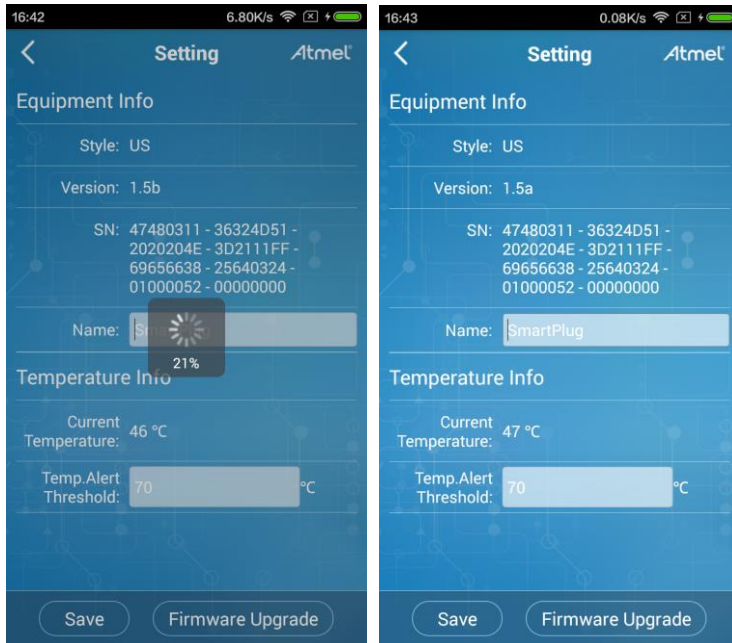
16:42 6.80K/s

<

Setting

Atmel

Equipment Info

Style: US

Version: 1.5b

SN: 47480311 - 36324D51 - 2020204E - 3D2111FF - 69656638 - 25640324 - 01000052 - 00000000

Name: Sma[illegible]

21%

Temperature Info

Current Temperature: 46 °C

Temp.Alert Threshold: 70 °C

Save

Firmware Upgrade

16:43 0.08K/s

<

Setting

Atmel

Equipment Info

Style: US

Version: 1.5a

SN: 47480311 - 36324D51 - 2020204E - 3D2111FF - 69656638 - 25640324 - 01000052 - 00000000

Name: SmartPlug

Temperature Info

Current Temperature: 47 °C

Temp.Alert Threshold: 70 °C

Save

Firmware Upgrade